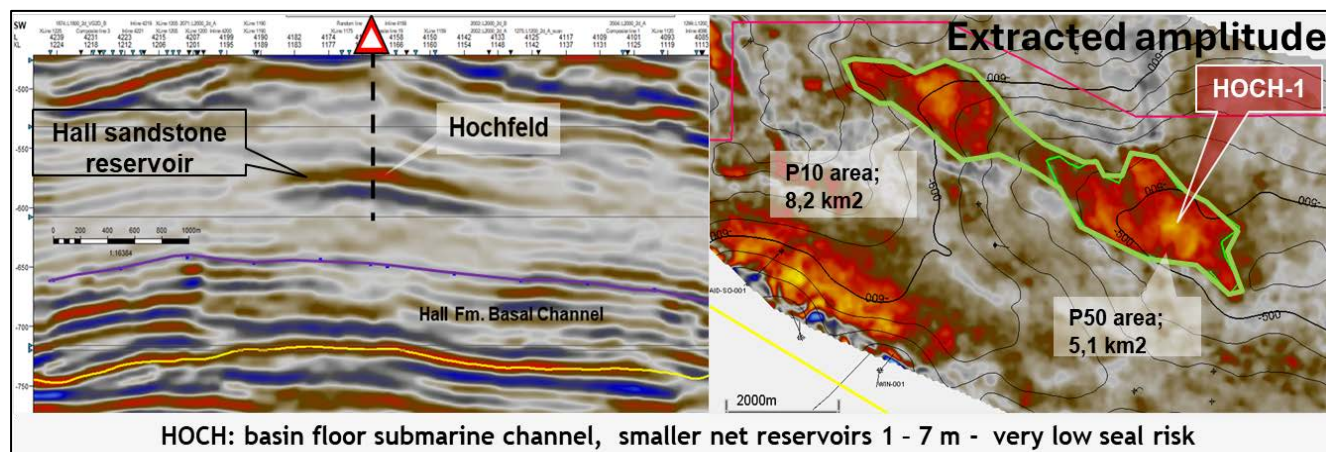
SW
L
XL

-500
-550
-600
-650
-700
-750

Hall sandstone reservoir

Hochfeld

0 200 400 600 800 1000m
1:16304

Hall Fm. Basal Channel

Extracted amplitude

HOCH-1

P10 area; 8,2 km2

P50 area; 5,1 km2

-500
-600
-500

2000m

HOCH: basin floor submarine channel, smaller net reservoirs 1 – 7 m - very low seal risk